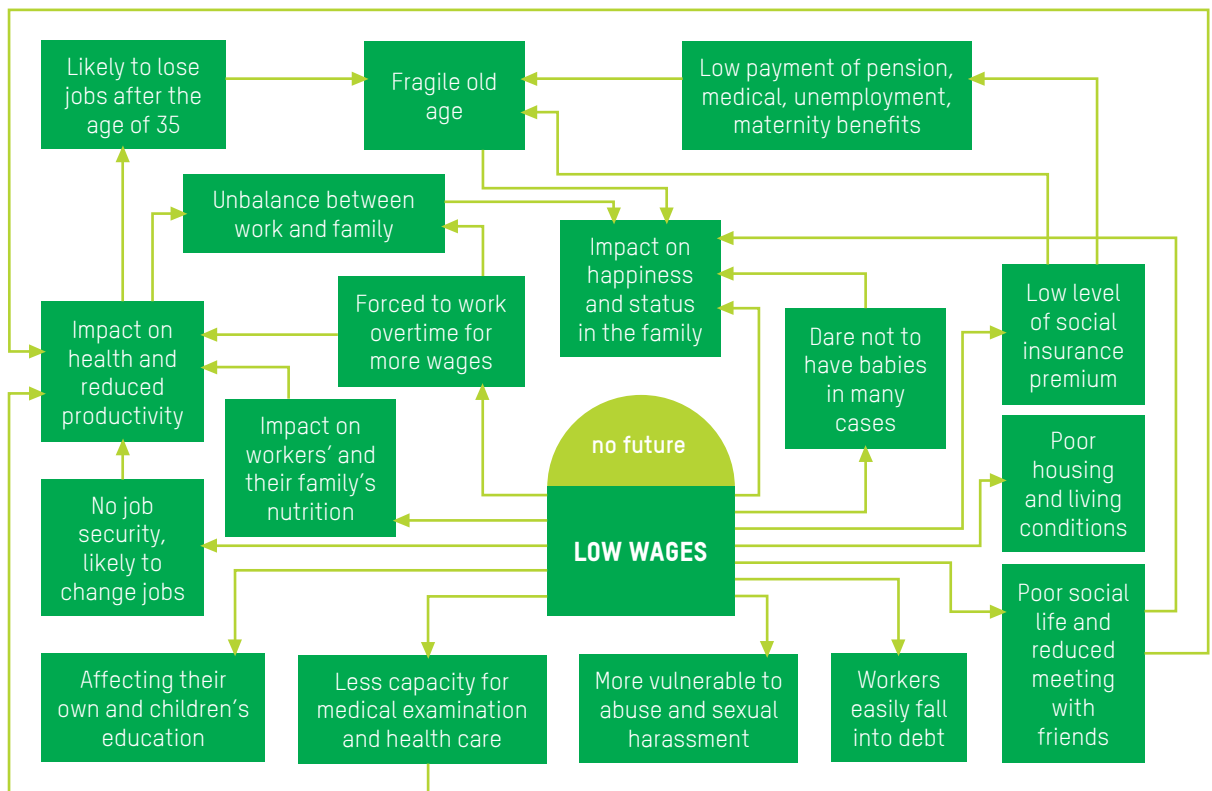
Likely to lose jobs after the age of 35

Fragile old age

Low payment of pension, medical, unemployment, maternity benefits

Unbalance between work and family

Impact on happiness and status in the family

Forced to work overtime for more wages

Impact on health and reduced productivity

Dare not to have babies in many cases

Low level of social insurance premium

Impact on workers' and their family's nutrition

no future

Poor housing and living conditions

No job security, likely to change jobs

LOW WAGES

Poor social life and reduced meeting with friends

Affecting their own and children's education

Less capacity for medical examination and health care

More vulnerable to abuse and sexual harassment

Workers easily fall into debt